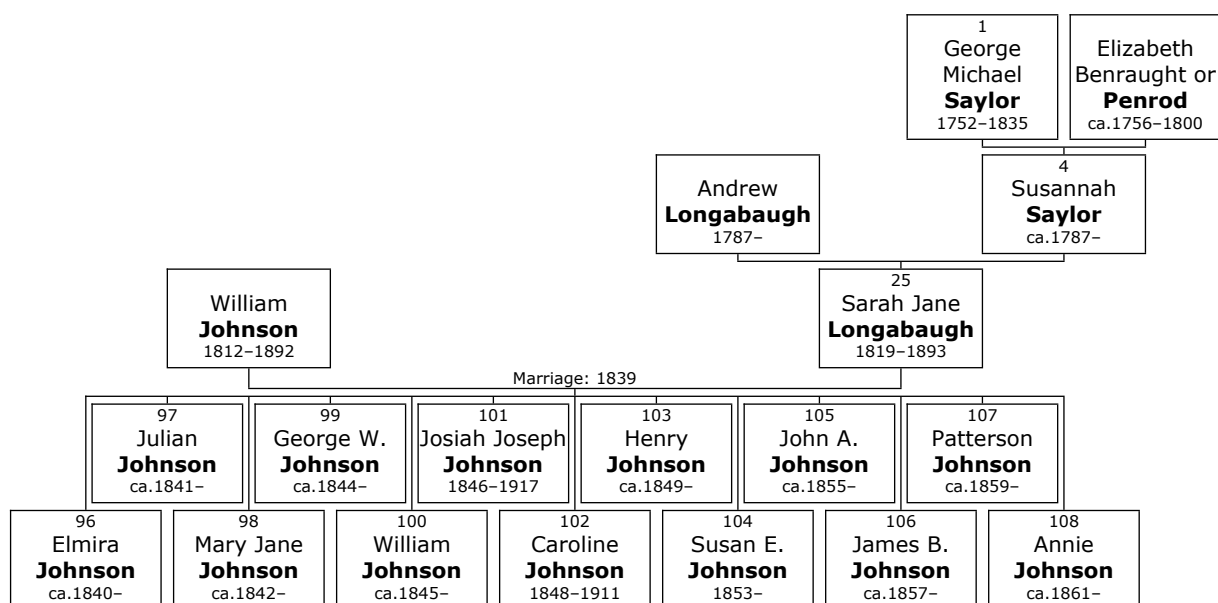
1
George Michael **Saylor**
1752–1835

Elizabeth Benraught or **Penrod**
ca.1756–1800

Andrew **Longabaugh**
1787–

4
Susannah **Saylor**
ca.1787–

William **Johnson**
1812–1892

25
Sarah Jane **Longabaugh**
1819–1893

Marriage: 1839

97
Julian **Johnson**
ca.1841–

99
George W. **Johnson**
ca.1844–

101
Josiah Joseph **Johnson**
1846–1917

103
Henry **Johnson**
ca.1849–

105
John A. **Johnson**
ca.1855–

107
Patterson **Johnson**
ca.1859–

96
Elmira **Johnson**
ca.1840–

98
Mary Jane **Johnson**
ca.1842–

100
William **Johnson**
ca.1845–

102
Caroline **Johnson**
1848–1911

104
Susan E. **Johnson**
1853–

106
James B. **Johnson**
ca.1857–

108
Annie **Johnson**
ca.1861–